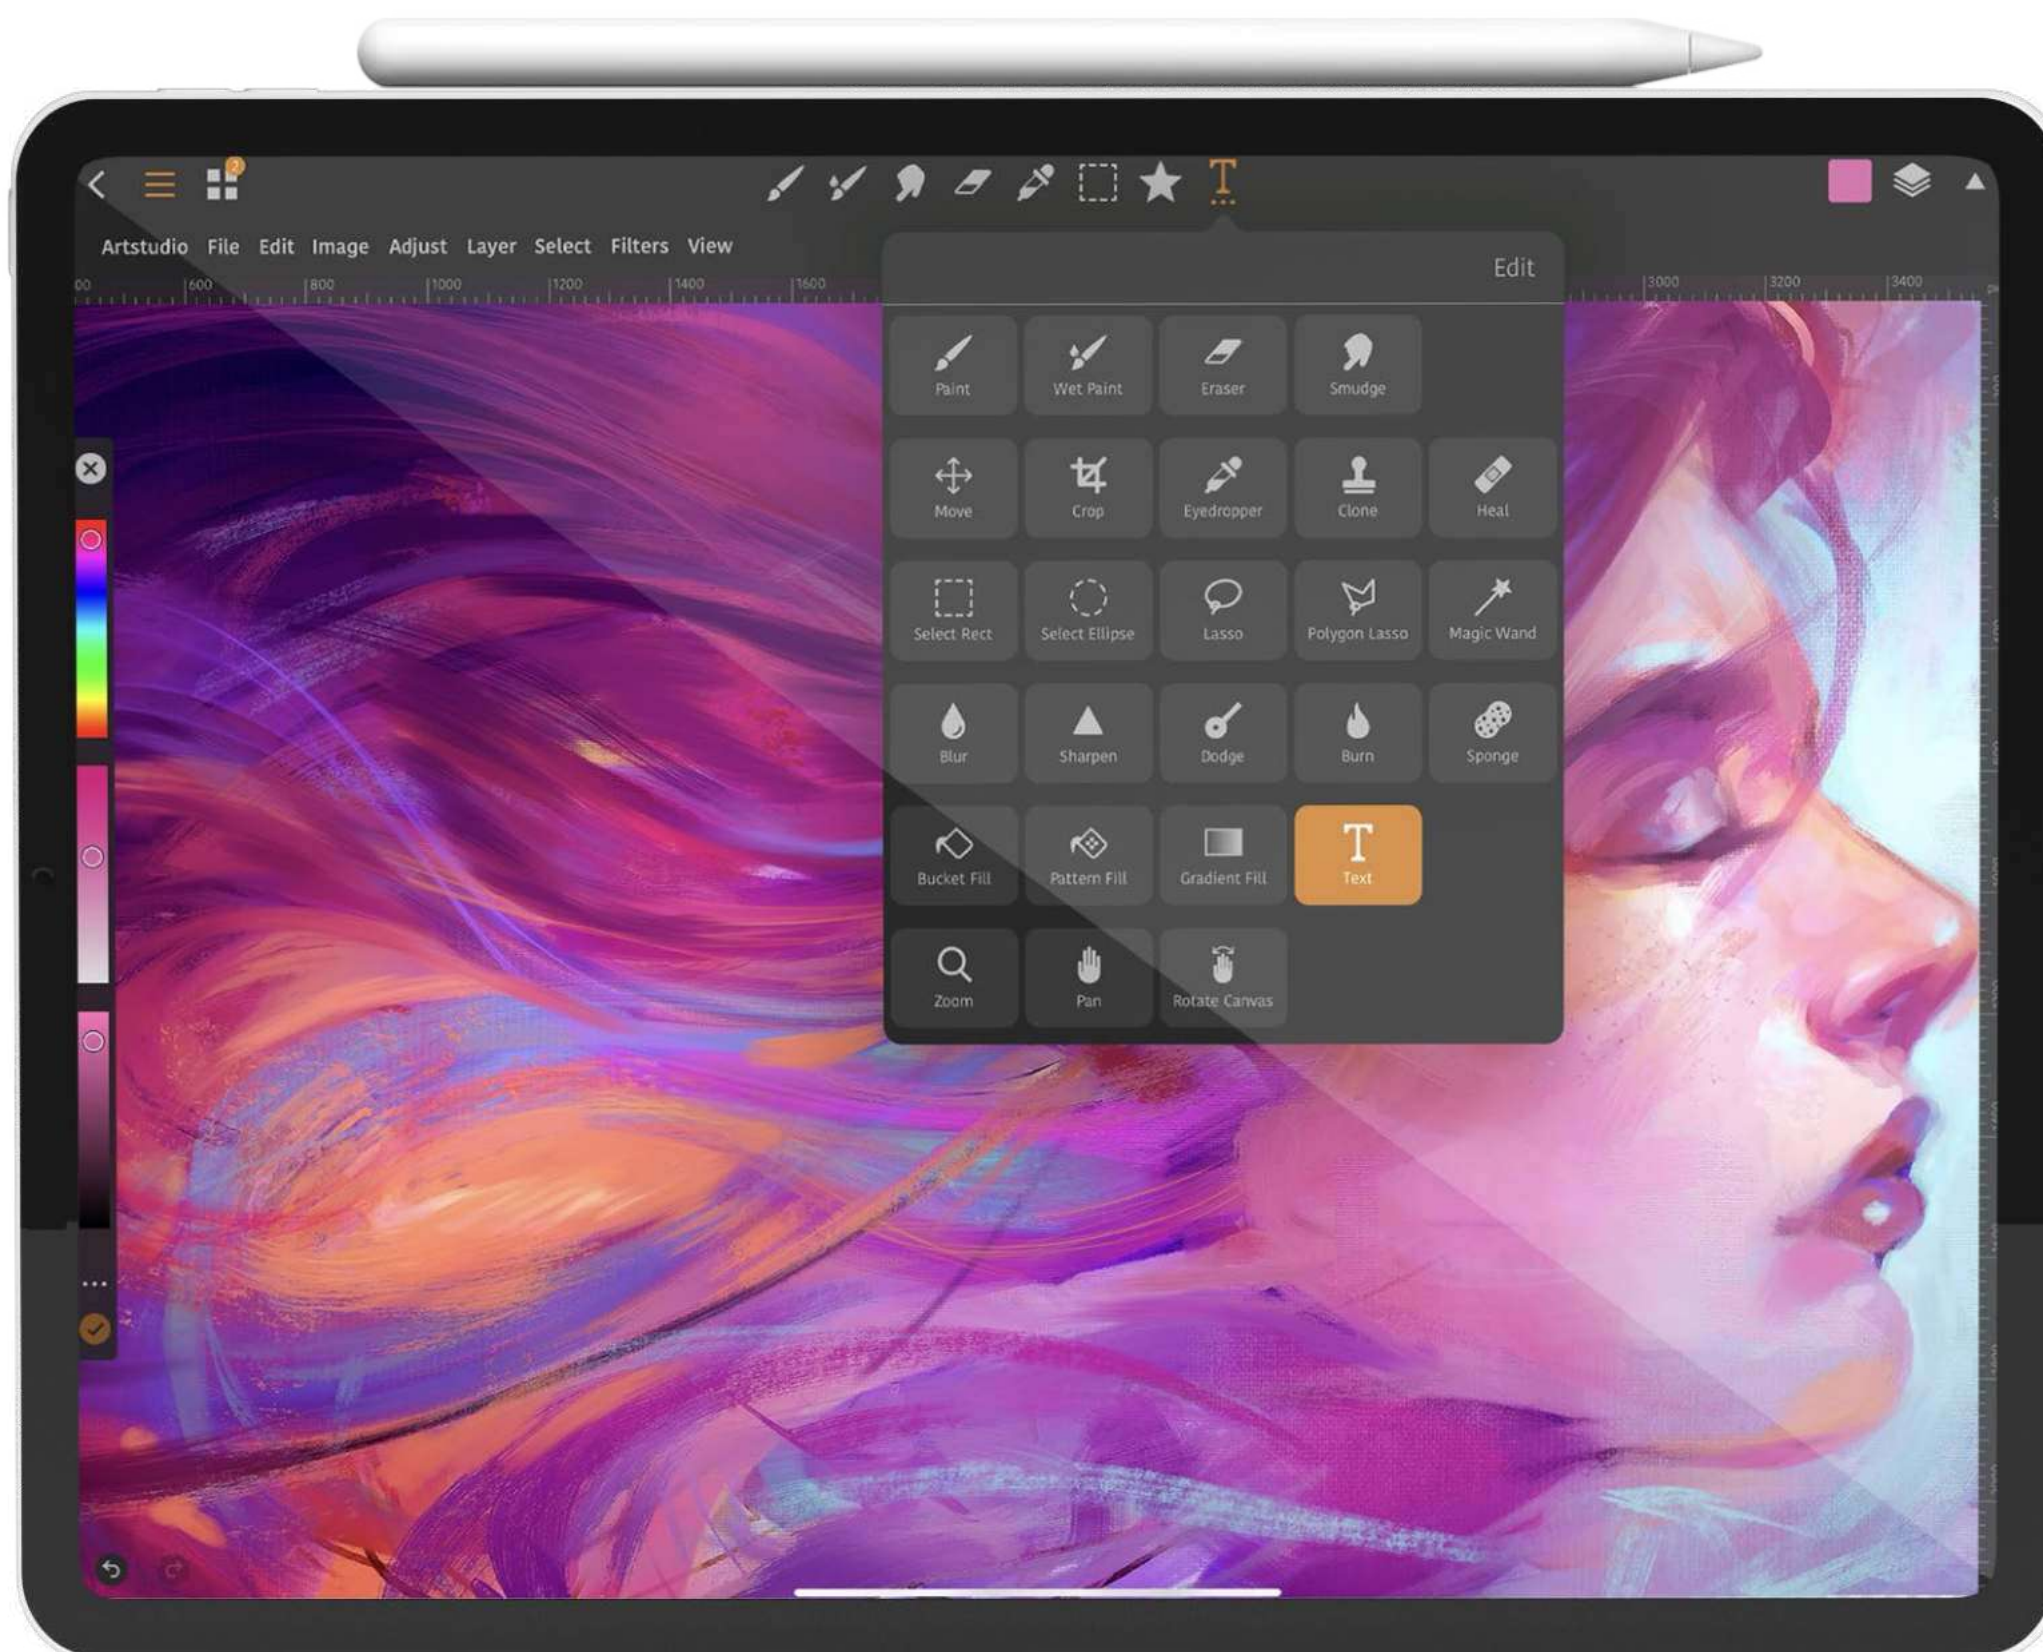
Artstudio File Edit Image Adjust Layer Select Filters View

00 600 800 1000 1200 1400 1600 3000 3200 3400

Edit

Paint
Wet Paint
Eraser
Smudge
Move
Crop
Eyedropper
Clone
Heal
Select Rect
Select Ellipse
Lasso
Polygon Lasso
Magic Wand
Blur
Sharpen
Dodge
Burn
Sponge
Bucket Fill
Pattern Fill
Gradient Fill
Text
Zoom
Pan
Rotate Canvas